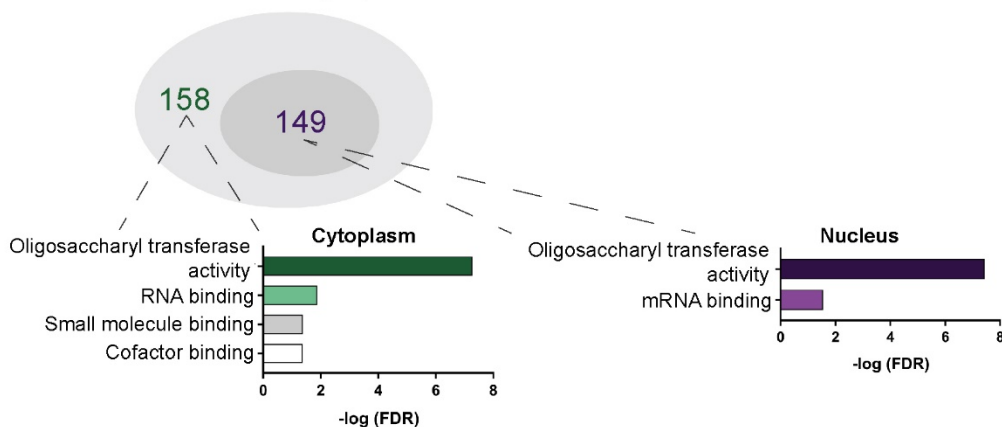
158

149

Cytoplasm

Oligosaccharyl transferase activity

RNA binding

Small molecule binding

Cofactor binding

0 2 4 6 8

-log (FDR)

Nucleus

Oligosaccharyl transferase activity

mRNA binding

0 2 4 6 8

-log (FDR)